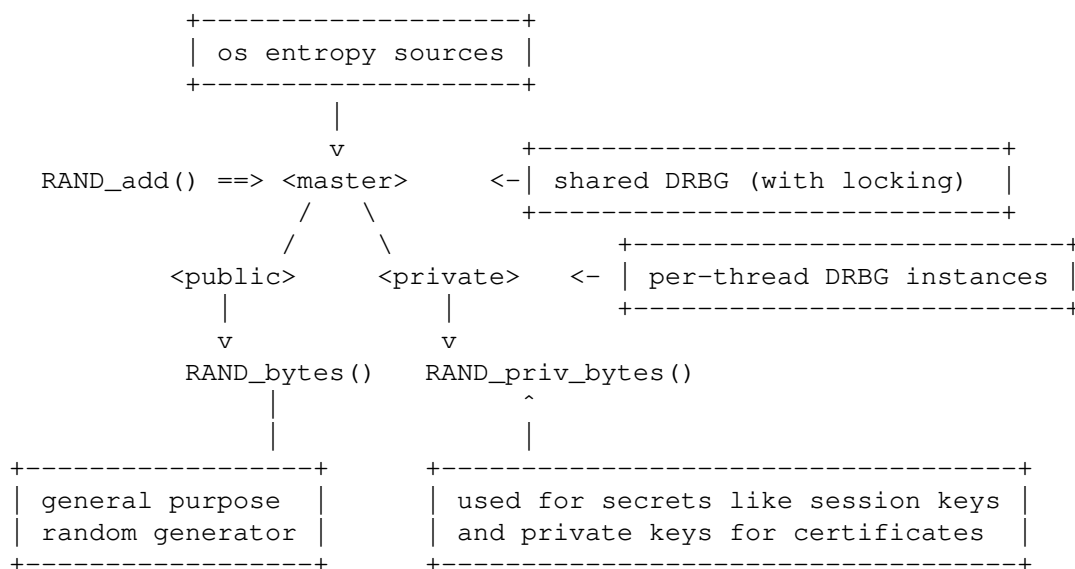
os entropy sources

RAND_add() ==> <master>

shared DRBG (with locking)

<public>

<private>

per-thread DRBG instances

RAND_bytes()

RAND_priv_bytes()

general purpose random generator

used for secrets like session keys and private keys for certificates